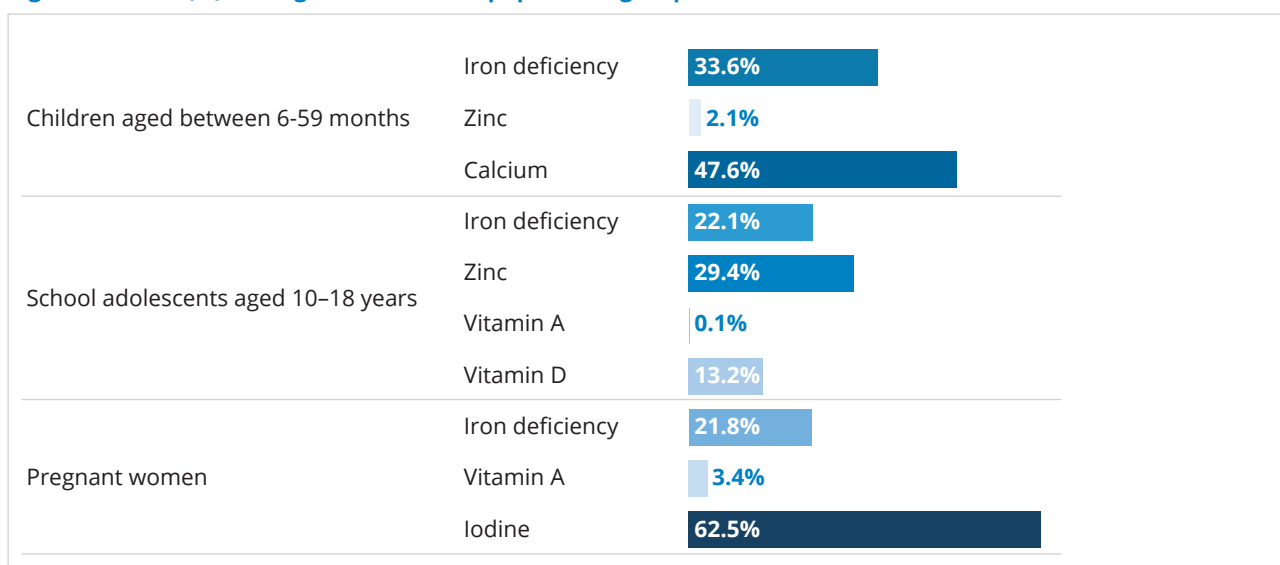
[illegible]

| | | |
|---|---|---|
| Children aged between 6-59 months | Iron deficiency | 33.6% |
| | Zinc | 2.1% |
| | Calcium | 47.6% |
| School adolescents aged 10–18 years | Iron deficiency | 22.1% |
| | Zinc | 29.4% |
| | Vitamin A | 0.1% |
| | Vitamin D | 13.2% |
| Pregnant women | Iron deficiency | 21.8% |
| | Vitamin A | 3.4% |
| | Iodine | 62.5% |